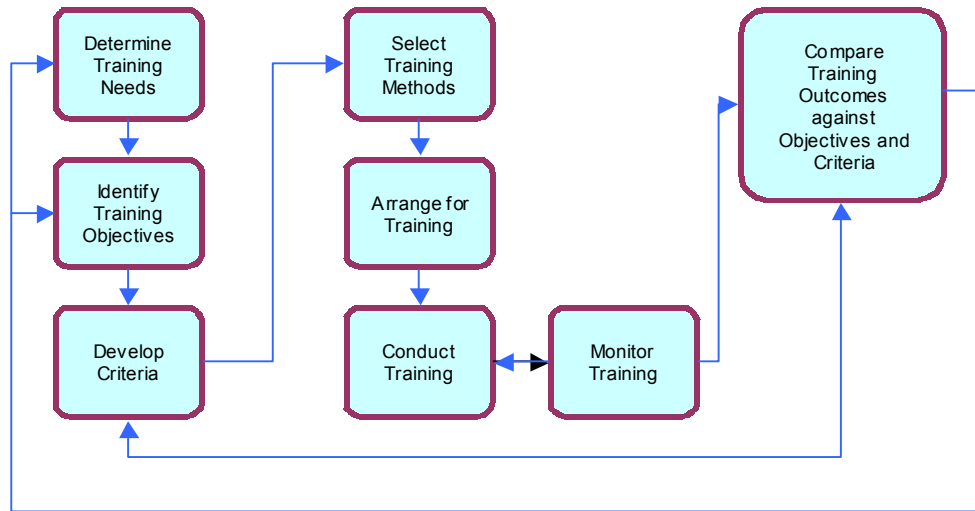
Determine Training Needs

Identify Training Objectives

Develop Criteria

Select Training Methods

Arrange for Training

Conduct Training

Monitor Training

Compare Training Outcomes against Objectives and Criteria